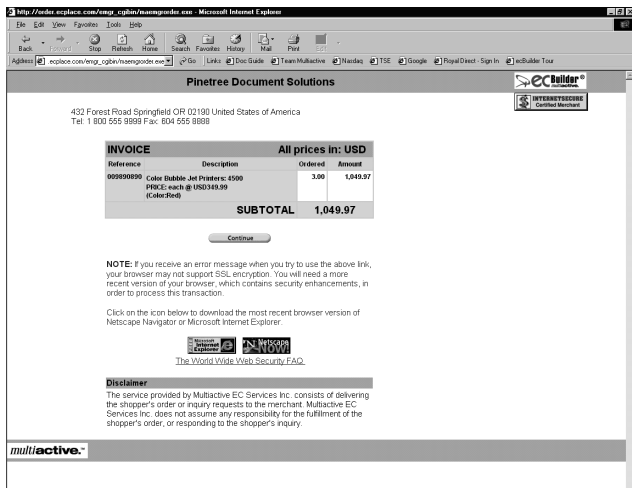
http://order.ecplace.com/emgr_cgibin/maemgrorder.exe - Microsoft Internet Explorer

File Edit View Favorites Tools Help

Back Forward Stop Refresh Home Search Favorites History Mail Print Edit

Address ecplace.com/emgr_cgibin/maemgrorder.exe Go Links Doc Guide Team Multiactive Nasdaq TSE Google Royal Direct - Sign In ecBuilder Tour

Pinetree Document Solutions

ecBuilder multiactive

INTERNETSECURE Certified Merchant

432 Forest Road Springfield OR 02190 United States of America
Tel: 1 800 555 9999 Fax: 604 555 8888

| INVOICE | All prices in: USD | | |
|---|---|---|---|
| Reference | Description | Ordered | Amount |
| 009890890 | Color Bubble Jet Printers: 4500 PRICE: each @ USD349.99 (Color:Red) | 3.00 | 1,049.97 |
| | SUBTOTAL | | 1,049.97 |

Continue

NOTE: If you receive an error message when you try to use the above link, your browser may not support SSL encryption. You will need a more recent version of your browser, which contains security enhancements, in order to process this transaction.

Click on the icon below to download the most recent browser version of Netscape Navigator or Microsoft Internet Explorer.

Microsoft Internet Explorer Netscape Now!

The World Wide Web Security FAQ.

Disclaimer

The service provided by Multiactive EC Services Inc. consists of delivering the shopper's order or inquiry requests to the merchant. Multiactive EC Services Inc. does not assume any responsibility for the fulfillment of the shopper's order, or responding to the shopper's inquiry.

multiactive.